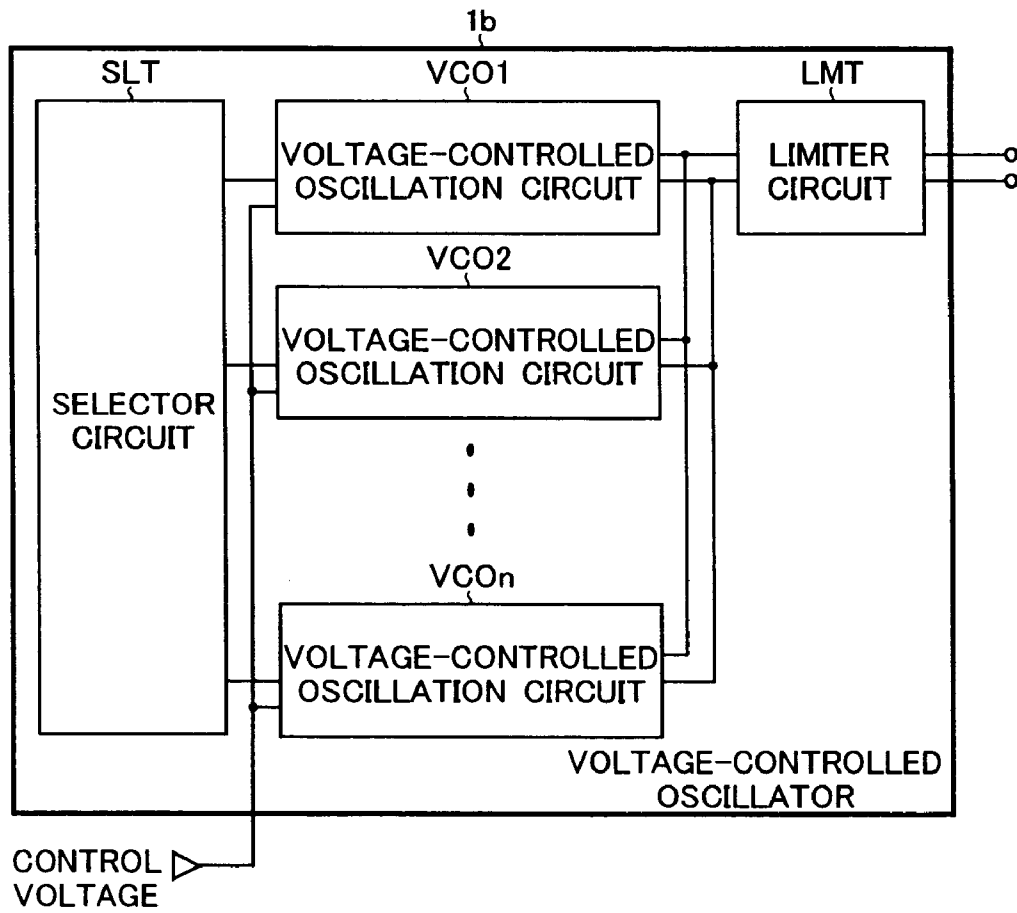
1b

SLT

VCO1

LMT

VOLTAGE-CONTROLLED OSCILLATION CIRCUIT

LIMITER CIRCUIT

VCO2

VOLTAGE-CONTROLLED OSCILLATION CIRCUIT

SELECTOR CIRCUIT

VCOn

VOLTAGE-CONTROLLED OSCILLATION CIRCUIT

VOLTAGE-CONTROLLED OSCILLATOR

CONTROL VOLTAGE